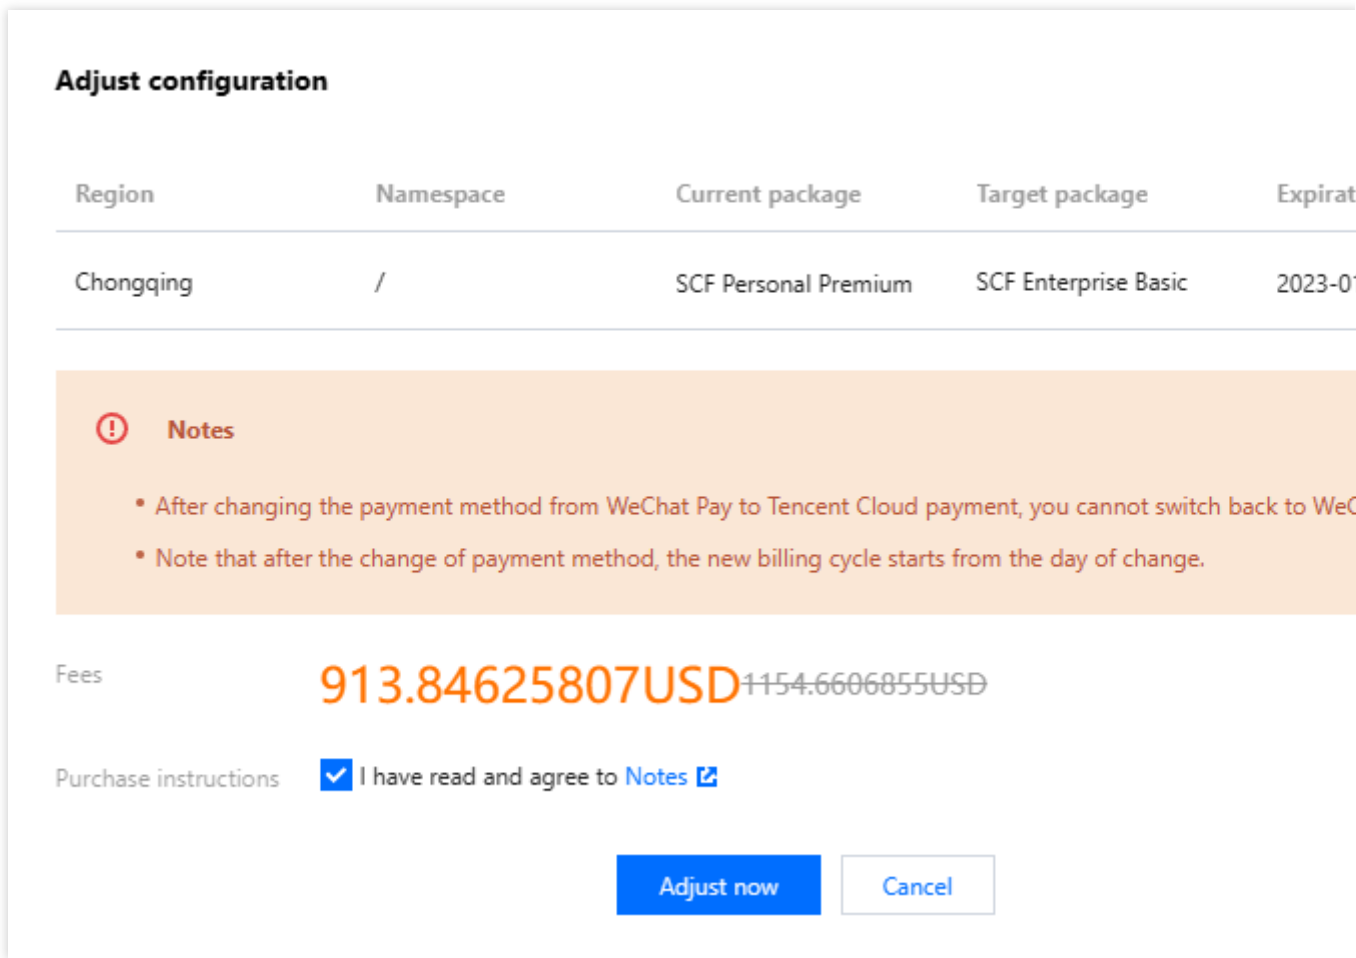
Adjust configuration

| Region | Namespace | Current package | Target package | Expirat |
|---|---|---|---|---|
| Chongqing | / | SCF Personal Premium | SCF Enterprise Basic | 2023-0 |

Notes

• After changing the payment method from WeChat Pay to Tencent Cloud payment, you cannot switch back to WeC

• Note that after the change of payment method, the new billing cycle starts from the day of change.

Fees 913.84625807USD ~~1154.6606855USD~~

Purchase instructions I have read and agree to Notes

Adjust now Cancel